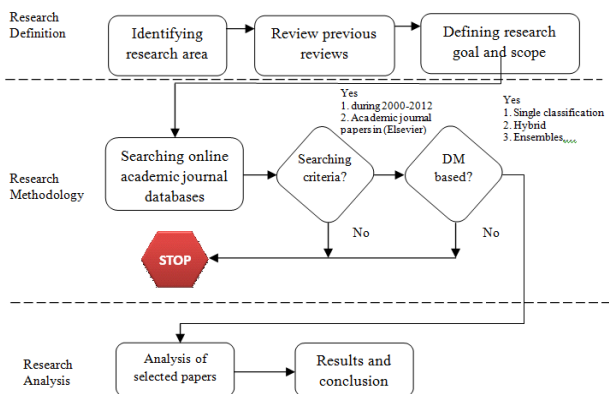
Research Definition

Identifying research area

Review previous reviews

Defining research goal and scope

Yes
1. during 2000-2012
2. Academic journal papers in (Elsevier)

Yes
1. Single classification
2. Hybrid
3. Ensembles

Research Methodology

Searching online academic journal databases

Searching criteria?

DM based?

No

No

STOP

Research Analysis

Analysis of selected papers

Results and conclusion